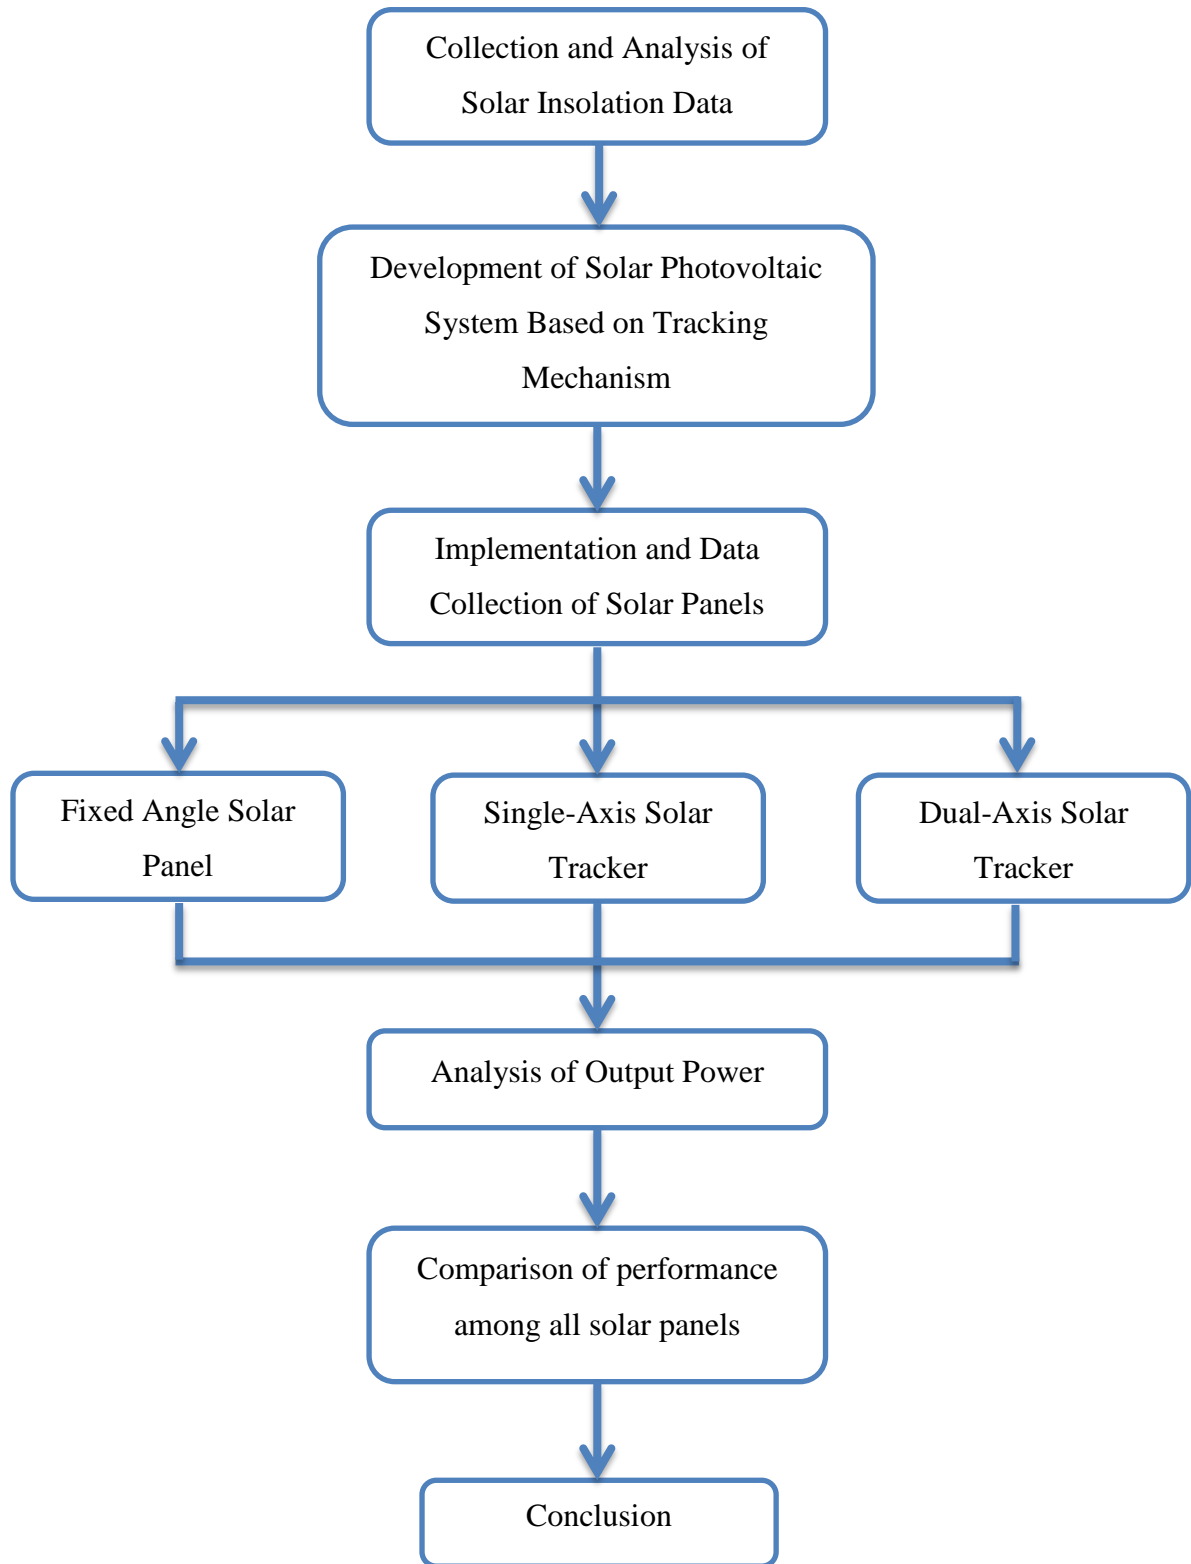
Collection and Analysis of Solar Insolation Data

Development of Solar Photovoltaic System Based on Tracking Mechanism

Implementation and Data Collection of Solar Panels

Fixed Angle Solar Panel

Single-Axis Solar Tracker

Dual-Axis Solar Tracker

Analysis of Output Power

Comparison of performance among all solar panels

Conclusion